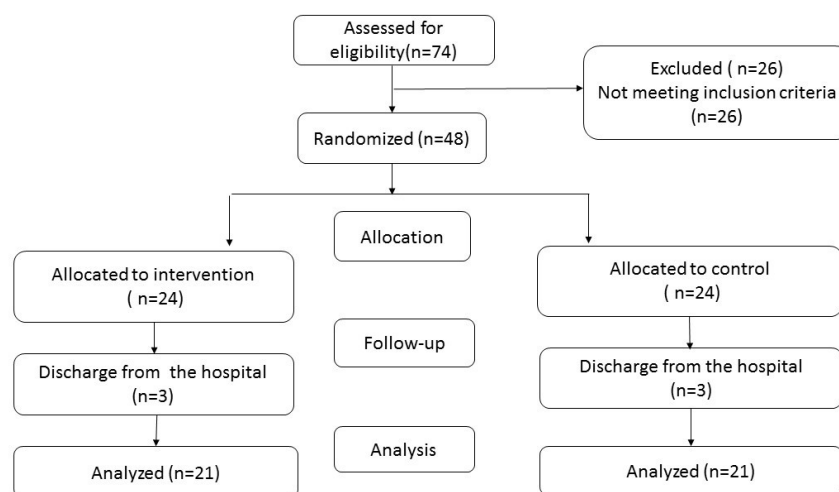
Assessed for eligibility(n=74)

Excluded ( n=26)
Not meeting inclusion criteria (n=26)

Randomized (n=48)

Allocated to intervention ( n=24)

Allocation

Allocated to control ( n=24)

Discharge from the hospital (n=3)

Follow-up

Discharge from the hospital (n=3)

Analyzed (n=21)

Analysis

Analyzed (n=21)